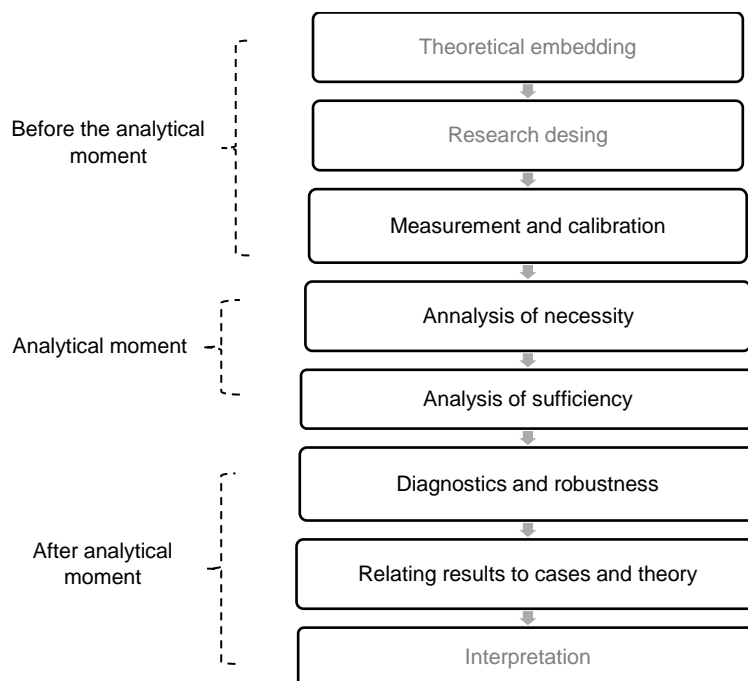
Before the analytical moment

Theoretical embedding

Research desing

Measurement and calibration

Analytical moment

Annalysis of necessity

Analysis of sufficiency

After analytical moment

Diagnostics and robustness

Relating results to cases and theory

Interpretation